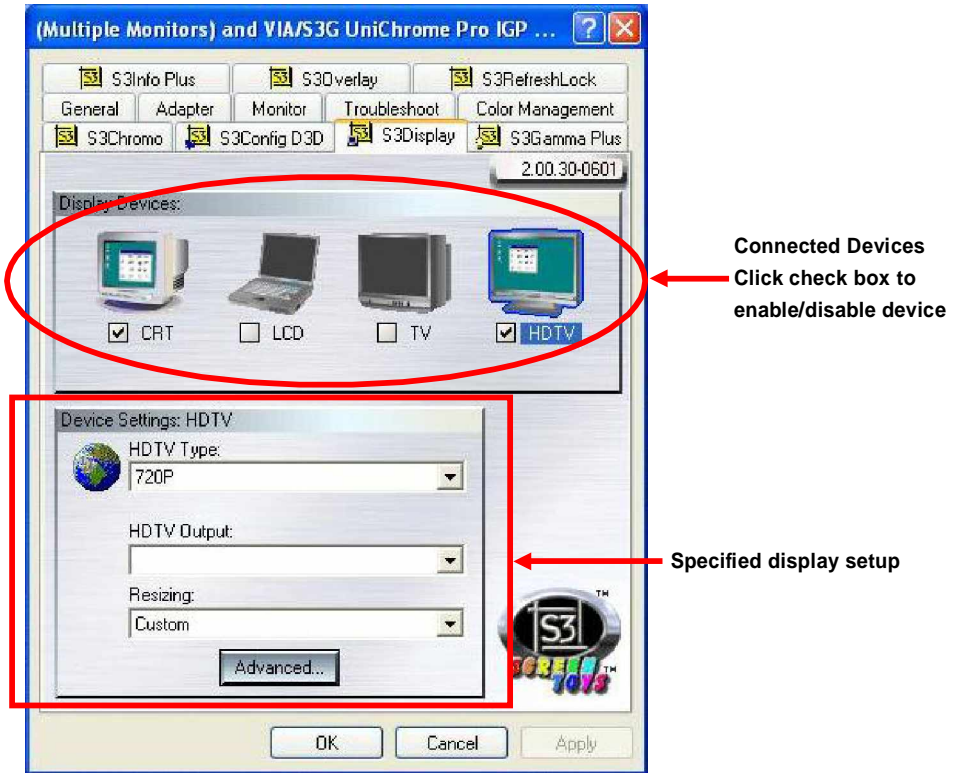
(Multiple Monitors) and VIA/S3G UniChrome Pro IGP ...

S3Info Plus | S3Overlay | S3RefreshLock

General | Adapter | Monitor | Troubleshoot | Color Management

S3Chromo | S3Config D3D | S3Display | S3Gamma Plus

2.00.30-0601

Display Devices:

CRT LCD TV HDTV

Connected Devices
Click check box to enable/disable device

Device Settings: HDTV

HDTV Type:
720P

HDTV Output:

Resizing:
Custom

Advanced...

Specified display setup

S3 SCREEN TOYS

OK Cancel Apply